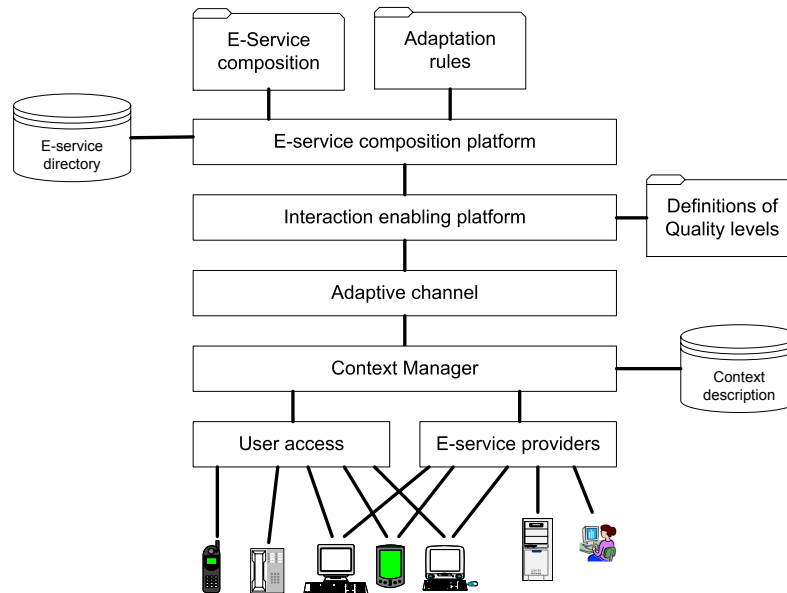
E-Service composition

Adaptation rules

E-service directory

E-service composition platform

Interaction enabling platform

Definitions of Quality levels

Adaptive channel

Context Manager

Context description

User access

E-service providers